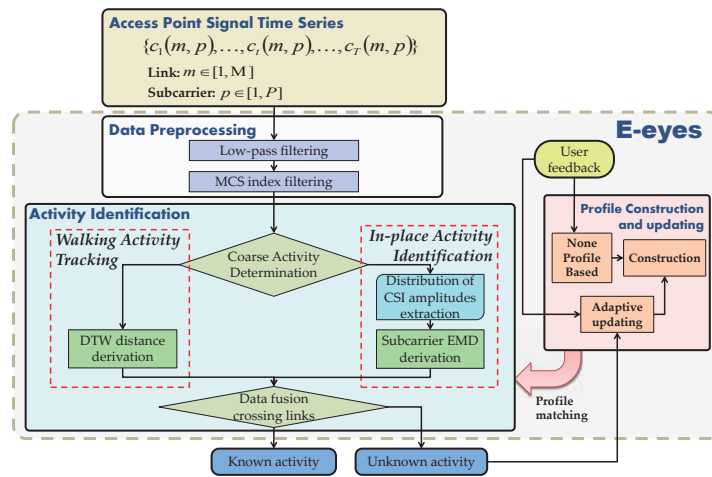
Access Point Signal Time Series

$\{c_1(m,p),\ldots,c_t(m,p),\ldots,c_T(m,p)\}$

Link: $m \in [1, \mathrm{M}]$

Subcarrier: $p \in [1, P]$

E-eyes

Data Preprocessing

Low-pass filtering

MCS index filtering

User feedback

Activity Identification

Walking Activity Tracking

Coarse Activity Determination

In-place Activity Identification

Distribution of CSI amplitudes extraction

DTW distance derivation

Subcarrier EMD derivation

Profile Construction and updating

None Profile Based

Construction

Adaptive updating

Data fusion crossing links

Profile matching

Known activity

Unknown activity